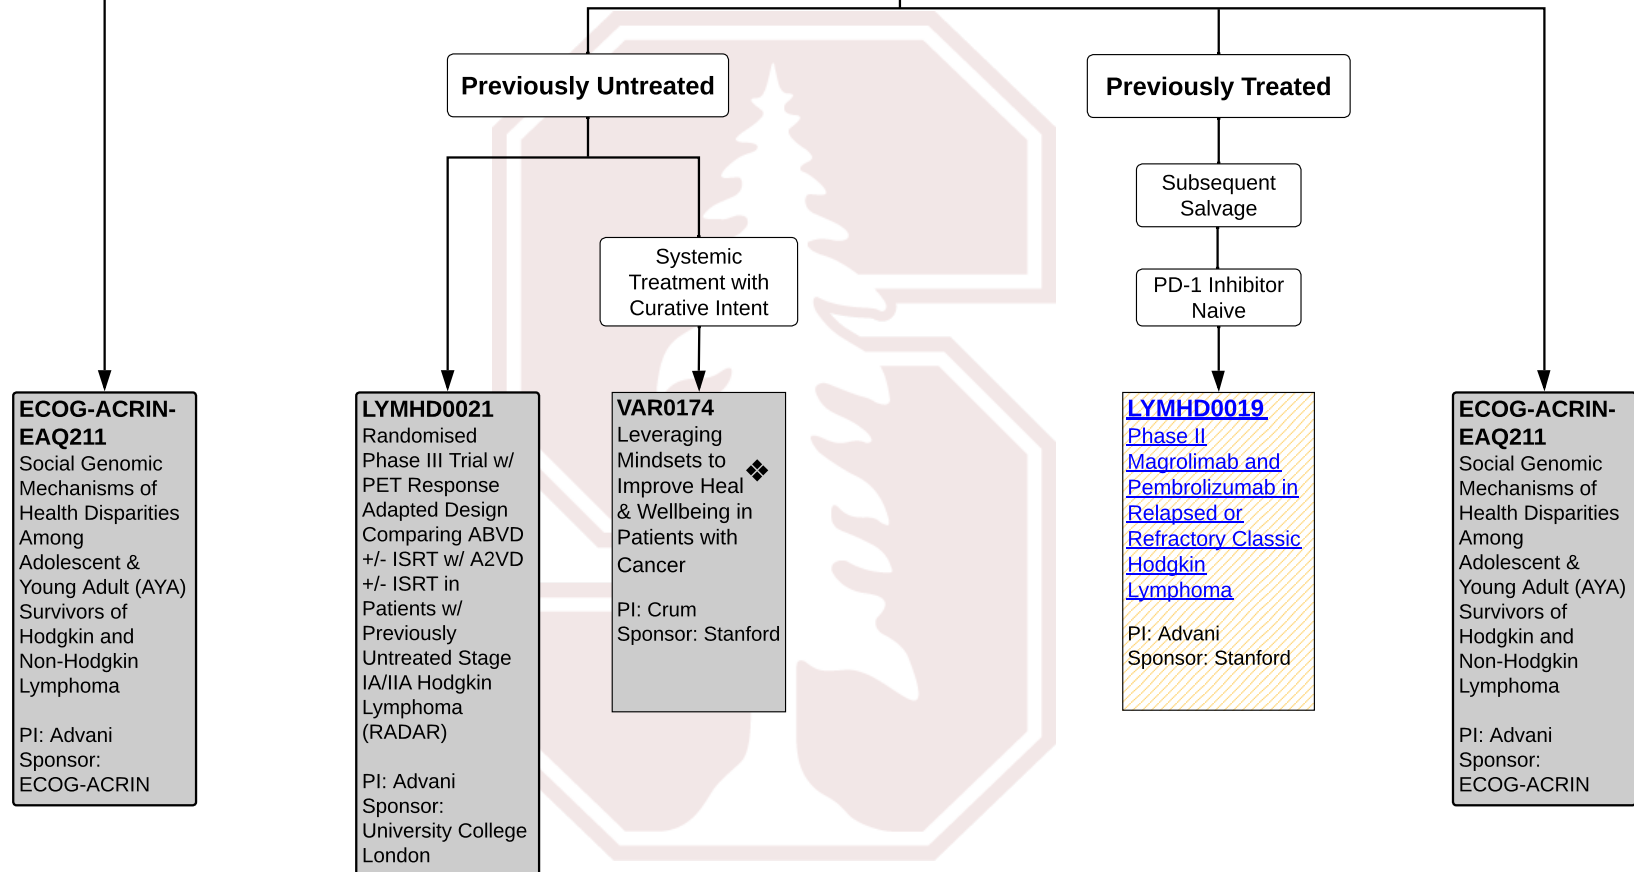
Previously Untreated

Previously Treated

Subsequent Salvage

PD-1 Inhibitor Naive

Systemic Treatment with Curative Intent

**ECOG-ACRIN-EAQ211**
Social Genomic Mechanisms of Health Disparities Among Adolescent & Young Adult (AYA) Survivors of Hodgkin and Non-Hodgkin Lymphoma

PI: Advani
Sponsor: ECOG-ACRIN

**LYMHD0021**
Randomised Phase III Trial w/ PET Response Adapted Design Comparing ABVD +/- ISRT w/ A2VD +/- ISRT in Patients w/ Previously Untreated Stage IA/IIA Hodgkin Lymphoma (RADAR)

PI: Advani
Sponsor: University College London

**VAR0174**
Leveraging Mindsets to Improve Heal ❖ & Wellbeing in Patients with Cancer

PI: Crum
Sponsor: Stanford

**LYMHD0019**
Phase II Magrolimab and Pembrolizumab in Relapsed or Refractory Classic Hodgkin Lymphoma

PI: Advani
Sponsor: Stanford

**ECOG-ACRIN-EAQ211**
Social Genomic Mechanisms of Health Disparities Among Adolescent & Young Adult (AYA) Survivors of Hodgkin and Non-Hodgkin Lymphoma

PI: Advani
Sponsor: ECOG-ACRIN